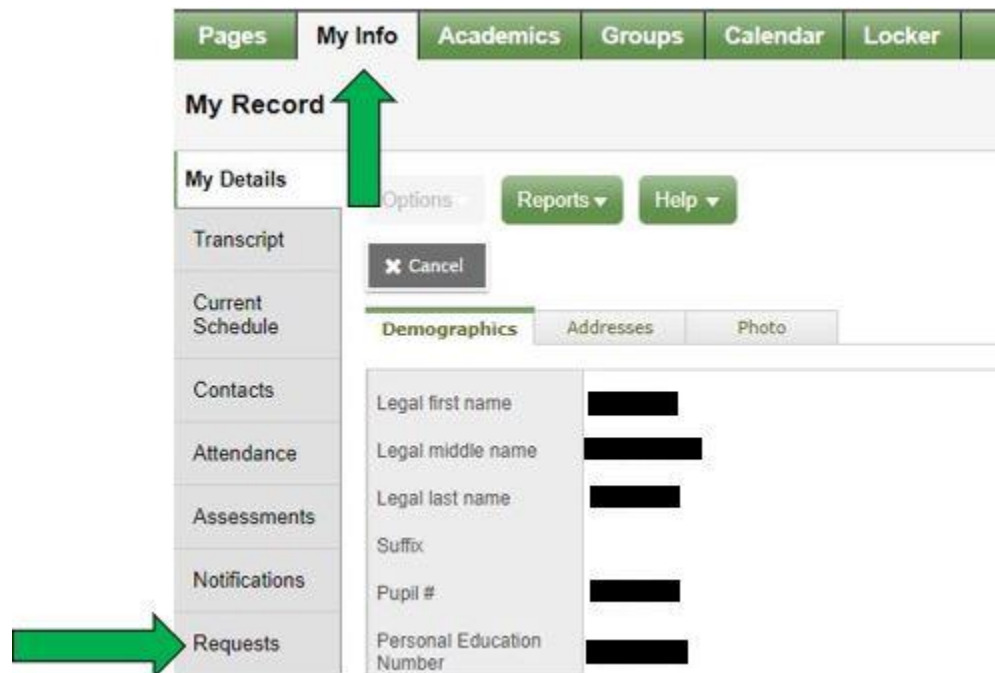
Pages | My Info | Academics | Groups | Calendar | Locker

My Record

My Details
Transcript
Current Schedule
Contacts
Attendance
Assessments
Notifications
Requests

Options
Reports ▾
Help ▾
✖ Cancel

Demographics
Addresses
Photo

Legal first name
Legal middle name
Legal last name
Suffix
Pupil #
Personal Education Number